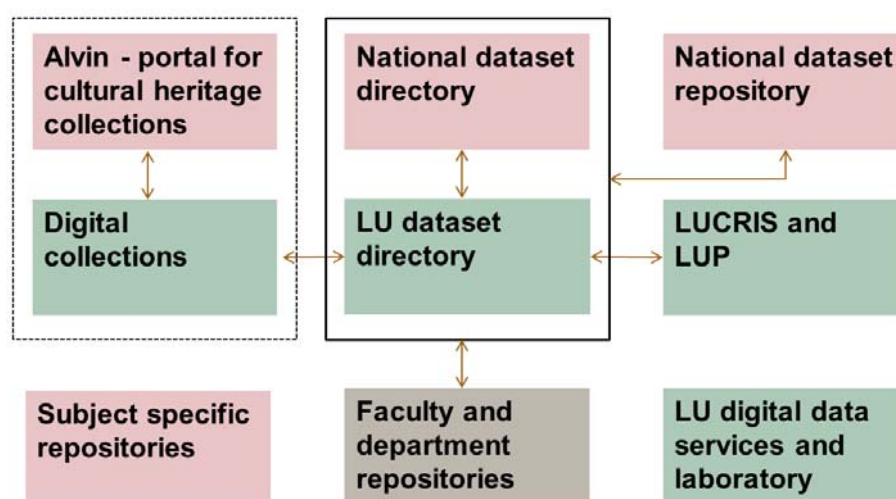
Alvin - portal for cultural heritage collections

Digital collections

National dataset directory

LU dataset directory

National dataset repository

LUCRIS and LUP

Subject specific repositories

Faculty and department repositories

LU digital data services and laboratory